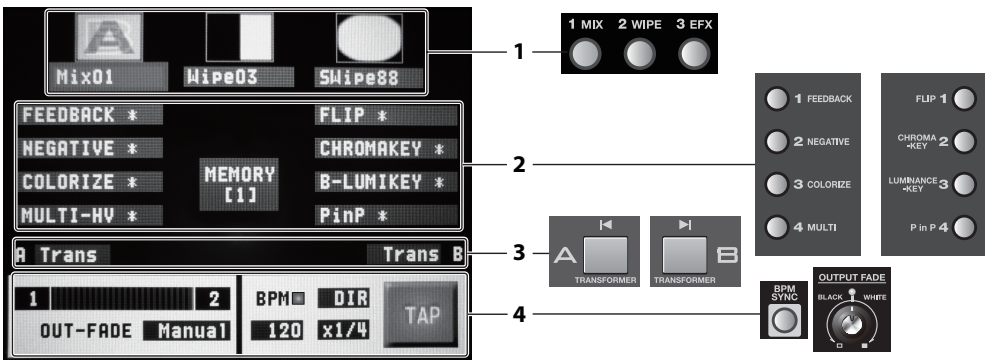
Mix01 Wipe03 SWipe88

1 MIX 2 WIPE 3 EFX

1

FEEDBACK ＊
NEGATIVE ＊
COLORIZE ＊
MULTI-HV ＊

MEMORY [1]

FLIP ＊
CHROMAKEY ＊
B-LUMIKEY ＊
PinP ＊

2

1 FEEDBACK
2 NEGATIVE
3 COLORIZE
4 MULTI

FLIP 1
CHROMA -KEY 2
LUMINANCE -KEY 3
P in P 4

A Trans
Trans B

3

A TRANSFORMER
B TRANSFORMER

1 2
OUT-FADE Manual
BPM DIR
120 x1/4
TAP

4

BPM SYNC

OUTPUT FADE
BLACK WHITE